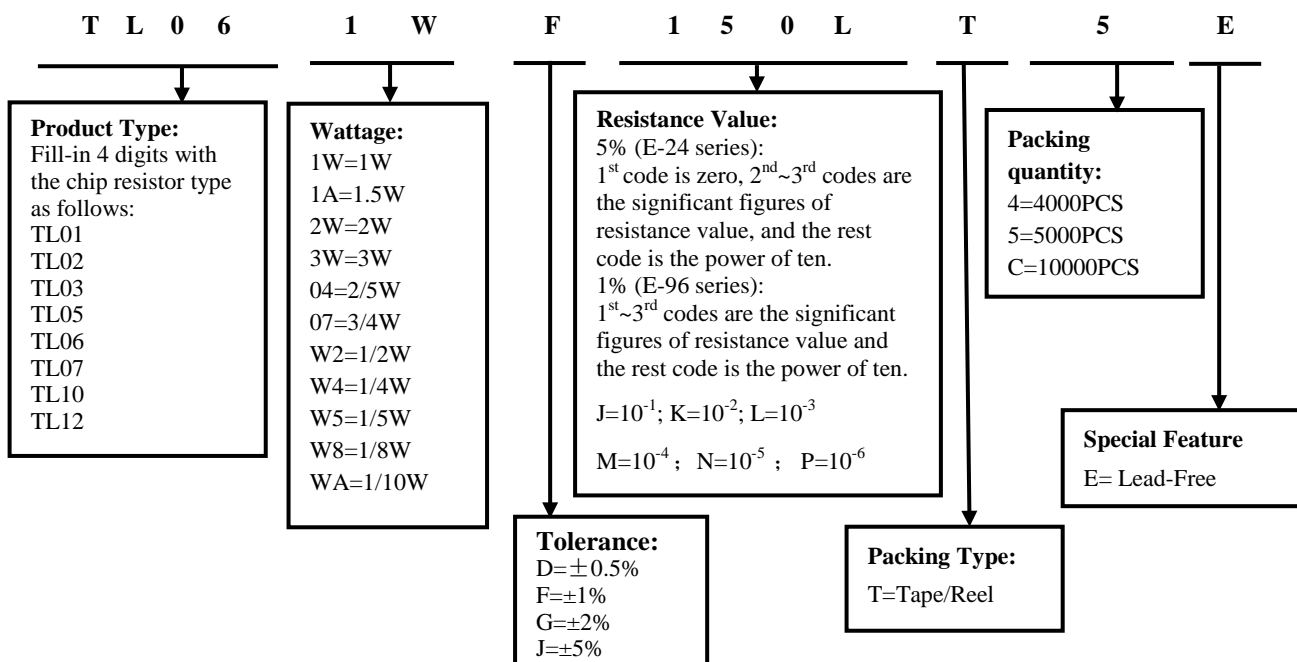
T L 0 6 1 W F 1 5 0 L T 5 E

**Product Type:**
Fill-in 4 digits with the chip resistor type as follows:
TL01
TL02
TL03
TL05
TL06
TL07
TL10
TL12

**Wattage:**
1W=1W
1A=1.5W
2W=2W
3W=3W
04=2/5W
07=3/4W
W2=1/2W
W4=1/4W
W5=1/5W
W8=1/8W
WA=1/10W

**Resistance Value:**
5% (E-24 series):
$1^{st}$ code is zero, $2^{nd}$~$3^{rd}$ codes are the significant figures of resistance value, and the rest code is the power of ten.
1% (E-96 series):
$1^{st}$~$3^{rd}$ codes are the significant figures of resistance value and the rest code is the power of ten.

J=$10^{-1}$; K=$10^{-2}$; L=$10^{-3}$

M=$10^{-4}$; N=$10^{-5}$; P=$10^{-6}$

**Packing quantity:**
4=4000PCS
5=5000PCS
C=10000PCS

**Special Feature**
E= Lead-Free

**Tolerance:**
D=±0.5%
F=±1%
G=±2%
J=±5%

**Packing Type:**
T=Tape/Reel